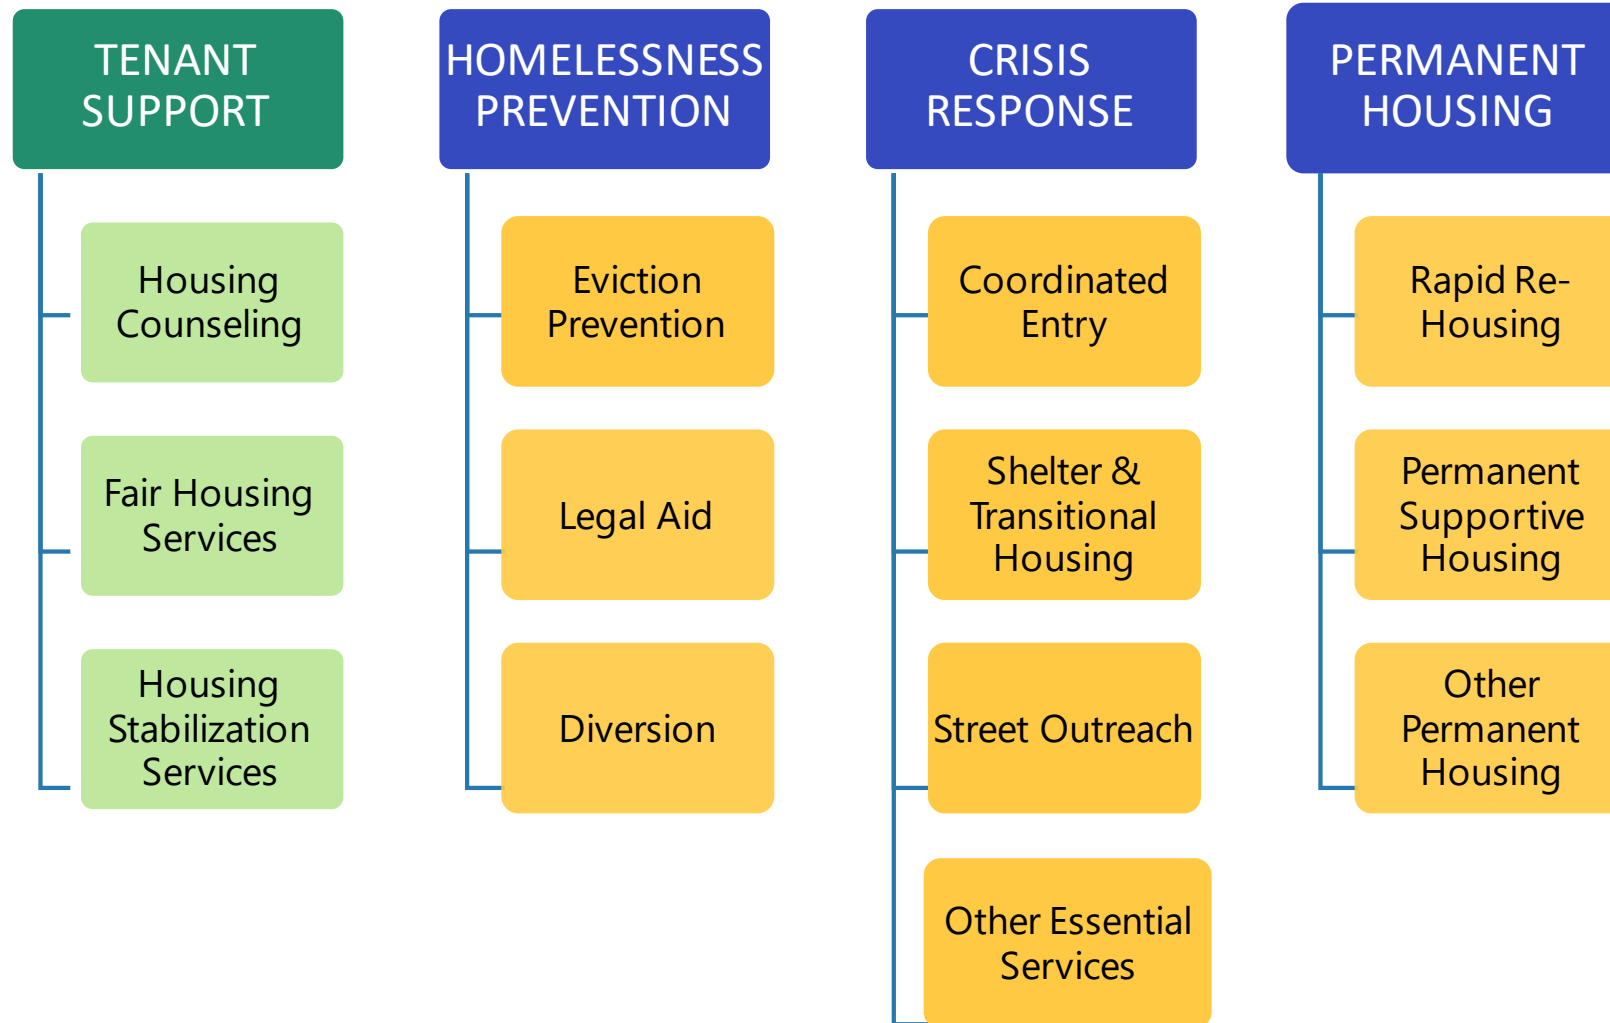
TENANT SUPPORT

Housing Counseling

Fair Housing Services

Housing Stabilization Services

HOMELESSNESS PREVENTION

Eviction Prevention

Legal Aid

Diversion

CRISIS RESPONSE

Coordinated Entry

Shelter & Transitional Housing

Street Outreach

Other Essential Services

PERMANENT HOUSING

Rapid Re-Housing

Permanent Supportive Housing

Other Permanent Housing